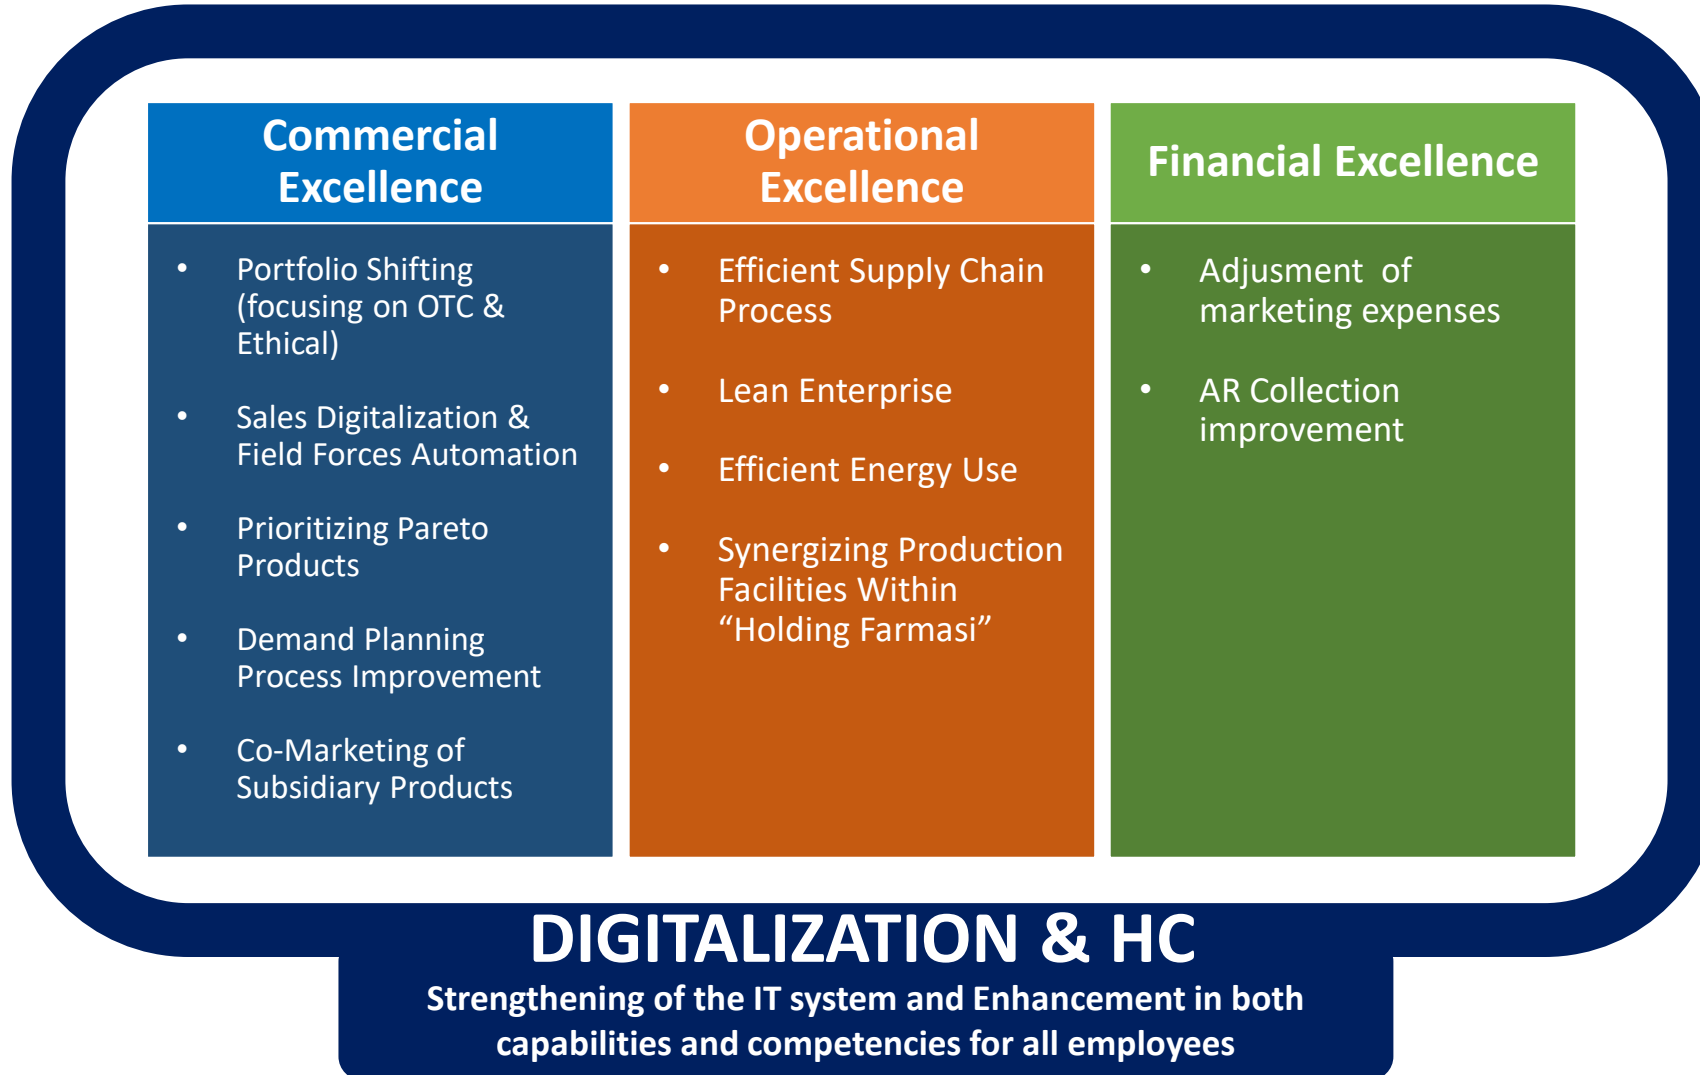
Commercial Excellence

- Portfolio Shifting (focusing on OTC & Ethical)
- Sales Digitalization & Field Forces Automation
- Prioritizing Pareto Products
- Demand Planning Process Improvement
- Co-Marketing of Subsidiary Products

Operational Excellence

- Efficient Supply Chain Process
- Lean Enterprise
- Efficient Energy Use
- Synergizing Production Facilities Within "Holding Farmasi"

Financial Excellence

- Adjusment of marketing expenses
- AR Collection improvement

DIGITALIZATION & HC

Strengthening of the IT system and Enhancement in both capabilities and competencies for all employees